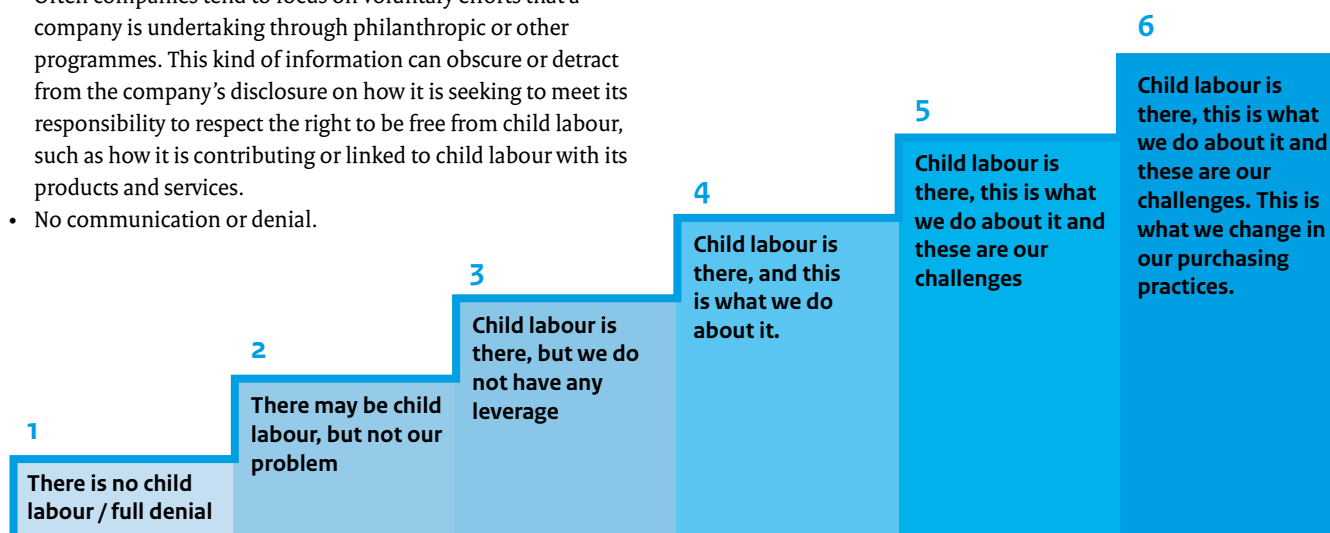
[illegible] company is undertaking through philanthropic or other programmes. This kind of information can obscure or detract from the company's disclosure on how it is seeking to meet its responsibility to respect the right to be free from child labour, such as how it is contributing or linked to child labour with its products and services.

• No communication or denial.

1
There is no child labour / full denial

2
There may be child labour, but not our problem

3
Child labour is there, but we do not have any leverage

4
Child labour is there, and this is what we do about it.

5
Child labour is there, this is what we do about it and these are our challenges

6
Child labour is there, this is what we do about it and these are our challenges. This is what we change in our purchasing practices.